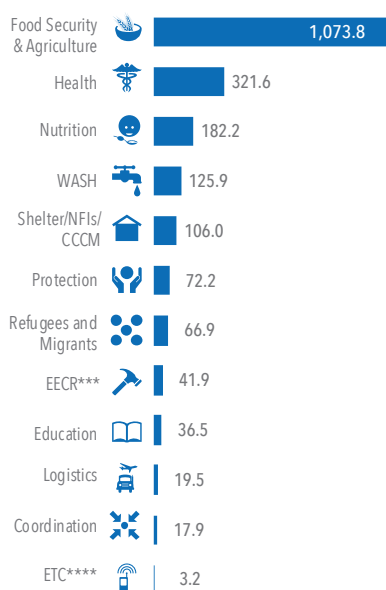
| | |
|---|---|
| Food Security & Agriculture | 1,073.8 |
| Health | 321.6 |
| Nutrition | 182.2 |
| WASH | 125.9 |
| Shelter/NFIs/ CCCM | 106.0 |
| Protection | 72.2 |
| Refugees and Migrants | 66.9 |
| EECR*** | 41.9 |
| Education | 36.5 |
| Logistics | 19.5 |
| Coordination | 17.9 |
| ETC**** | 3.2 |